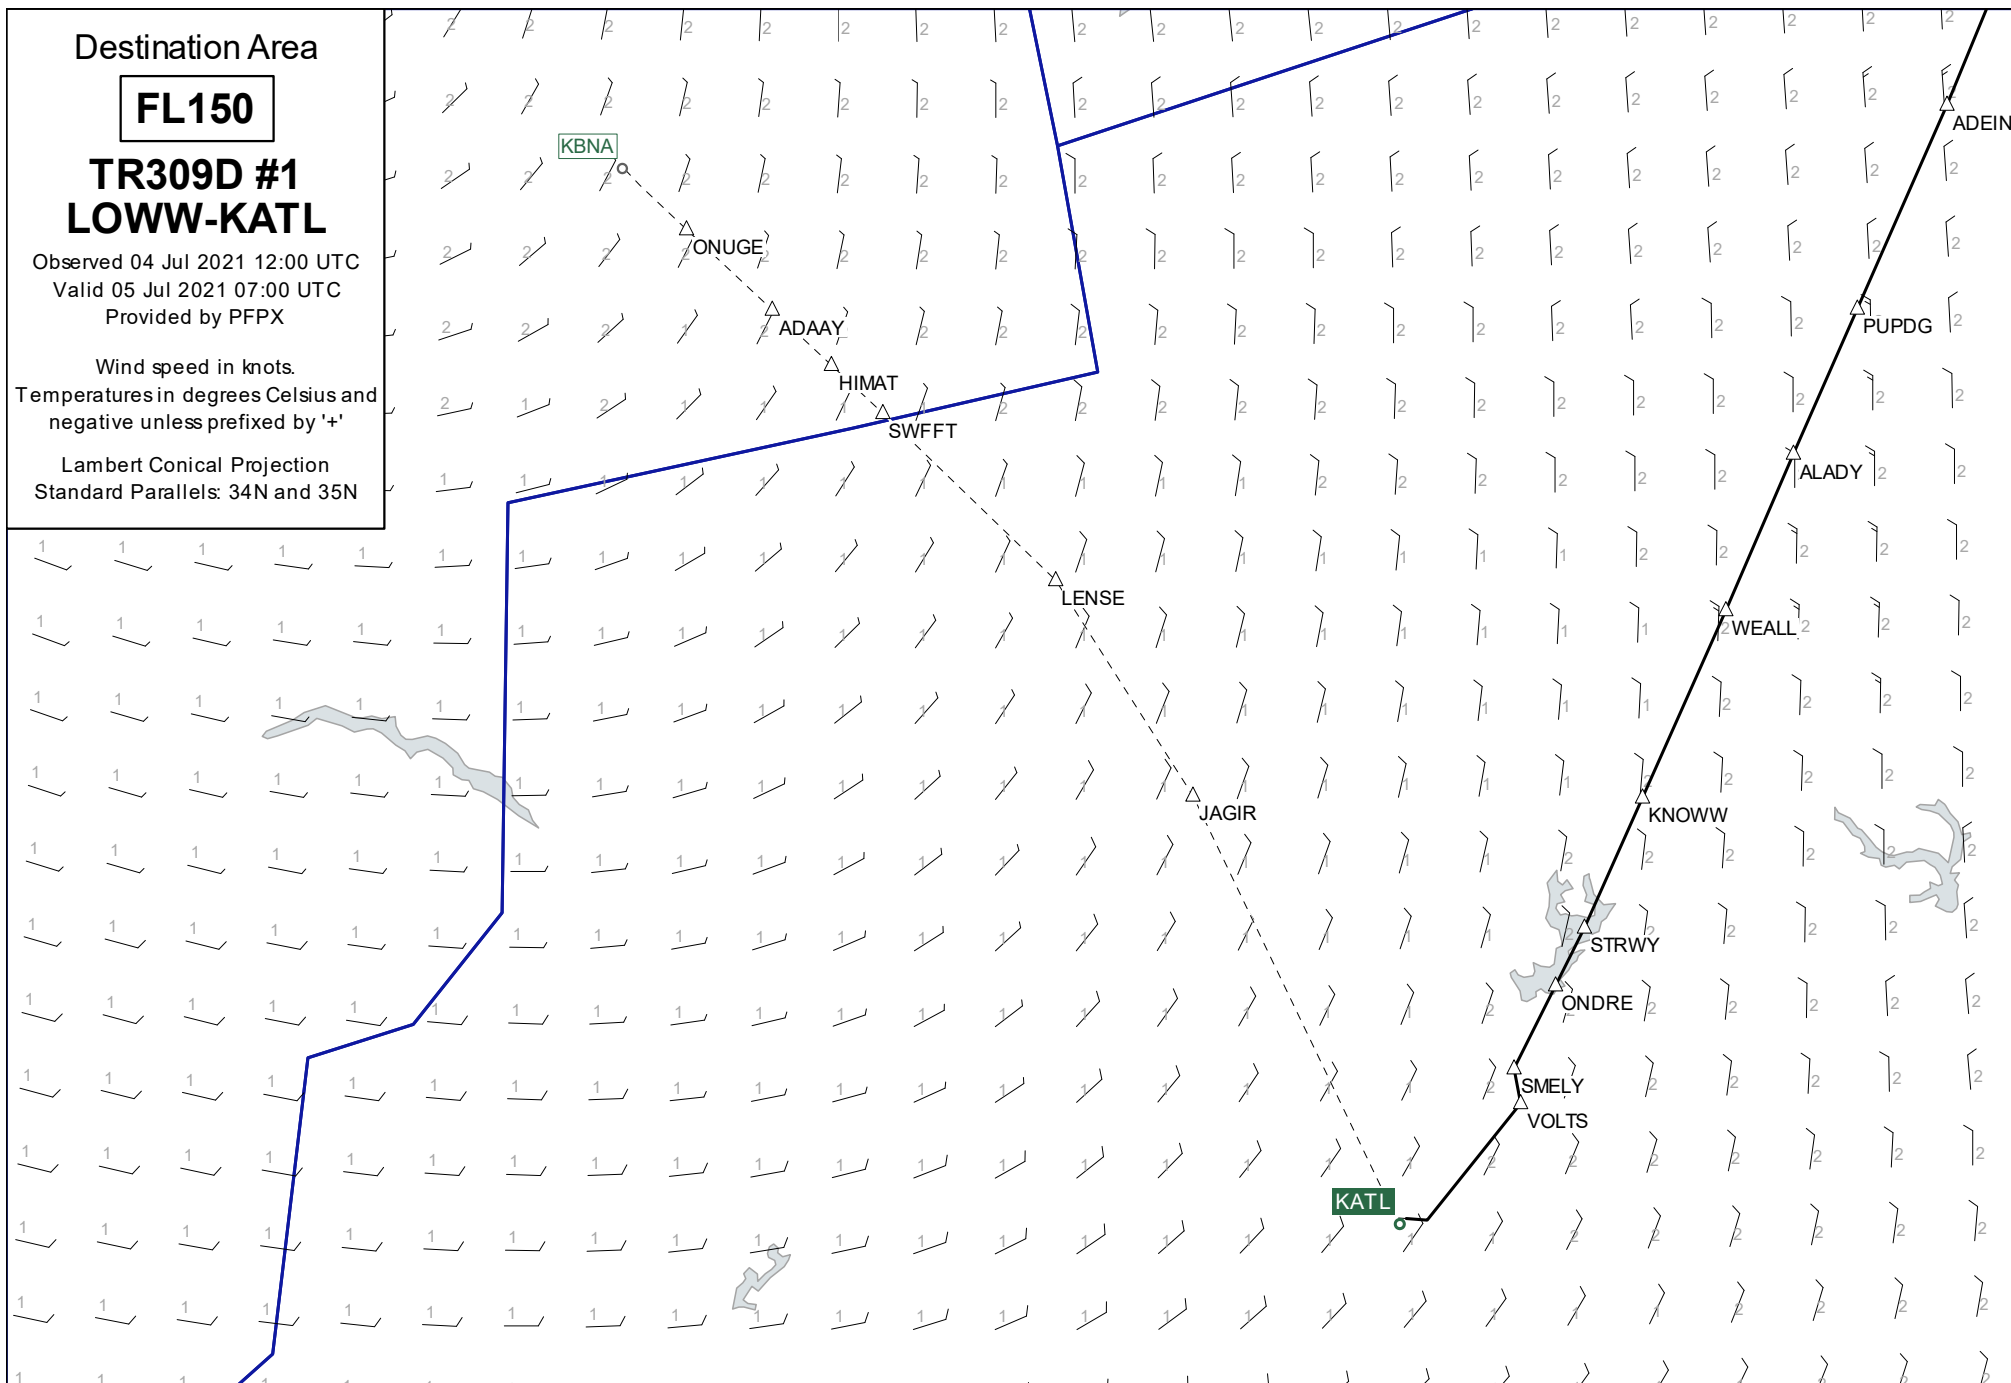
Destination Area

FL150

TR309D #1
LOWW-KATL

Observed 04 Jul 2021 12:00 UTC
Valid 05 Jul 2021 07:00 UTC
Provided by PFPX

Wind speed in knots.
Temperatures in degrees Celsius and negative unless prefixed by '+'

Lambert Conical Projection
Standard Parallels: 34N and 35N

KBNA
ONUGE
ADAAY
HIMAT
SWFFT
LENSE
JAGIR
KATL
ADEIN
PUPDG
ALADY
WEALL
KNOWW
STRWY
ONDRE
SMELY
VOLTS